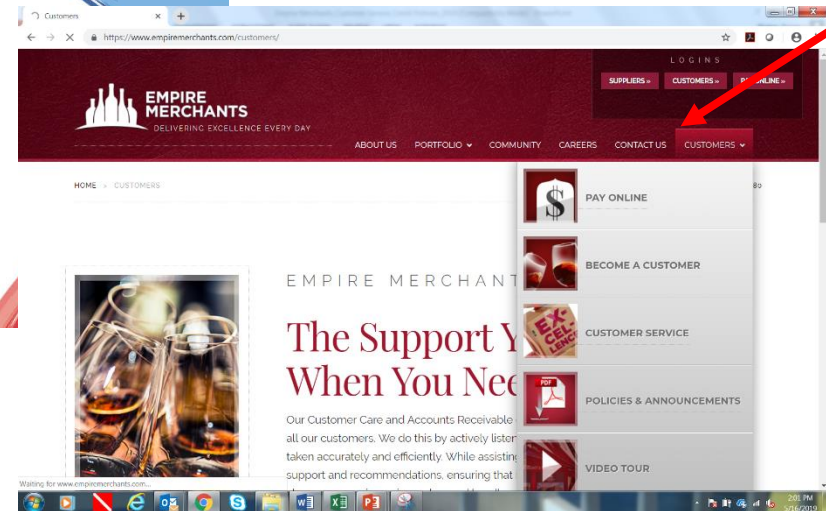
Customers

https://www.empiremerchants.com/customers/

LOGINS

SUPPLIERS »

CUSTOMERS »

P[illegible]ONLINE »

EMPIRE MERCHANTS

DELIVERING EXCELLENCE EVERY DAY

ABOUT US

PORTFOLIO

COMMUNITY

CAREERS

CONTACT US

CUSTOMERS

HOME » CUSTOMERS

PAY ONLINE

BECOME A CUSTOMER

EX-CEL-LENCE

CUSTOMER SERVICE

PDF

POLICIES & ANNOUNCEMENTS

VIDEO TOUR

EMPIRE MERCHANT

The Support Y
When You Nee

Our Customer Care and Accounts Receivable all our customers. We do this by actively liste taken accurately and efficiently. While assisti support and recommendations, ensuring that

Waiting for www.empiremerchants.com...

2:01 PM
5/16/2019